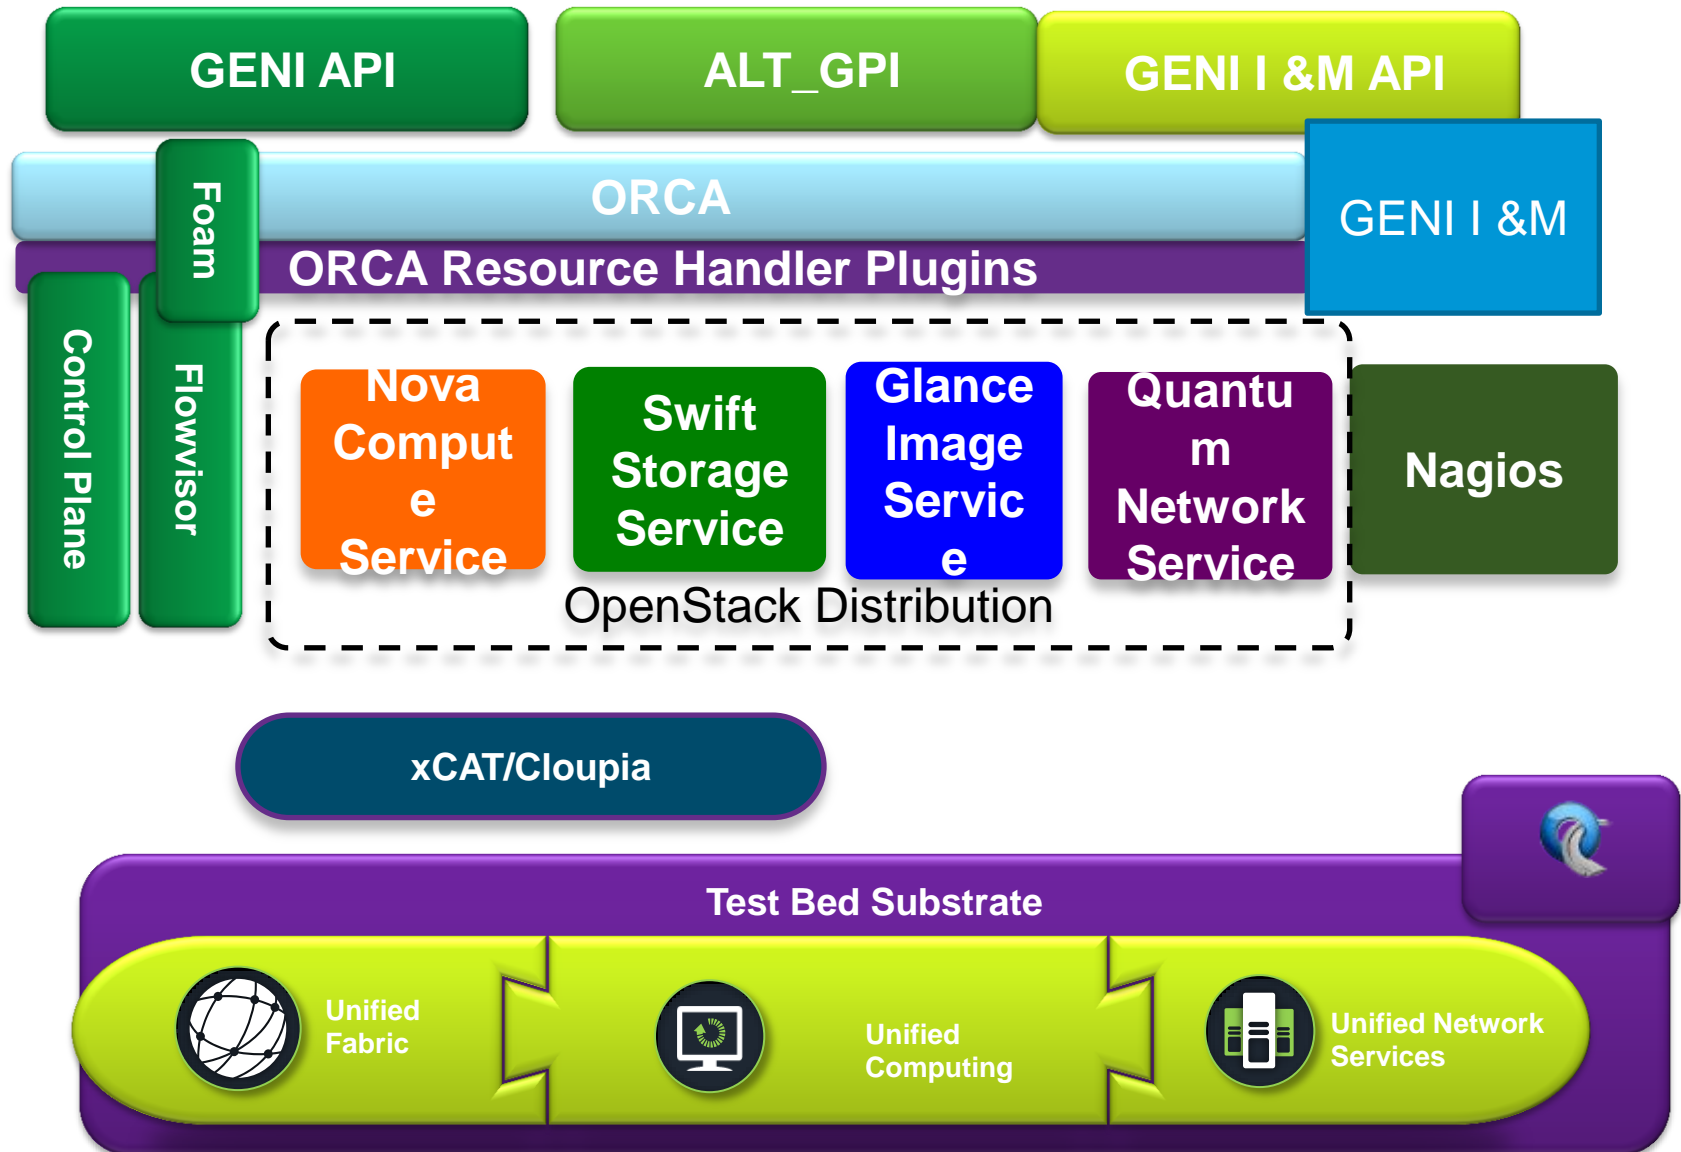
GENI API

ALT_GPI

GENI I &M API

ORCA

Foam

GENI I &M

ORCA Resource Handler Plugins

Control Plane

Flowvisor

Nova Comput e Service

Swift Storage Service

Glance Image Servic e

Quantu m Network Service

Nagios

OpenStack Distribution

xCAT/Cloupia

Test Bed Substrate

Unified Fabric

Unified Computing

Unified Network Services